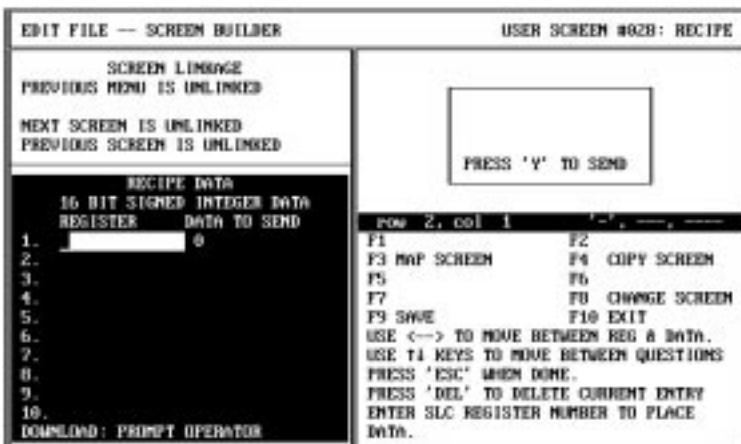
EDIT FILE — SCREEN BUILDER

USER SCREEN #028: RECIPE

SCREEN LINKAGE
PREVIOUS MENU IS UNLINKED

NEXT SCREEN IS UNLINKED
PREVIOUS SCREEN IS UNLINKED

PRESS 'Y' TO SEND

RECIPE DATA
16 BIT SIGNED INTEGER DATA
REGISTER DATA TO SEND
1. 0
2.
3.
4.
5.
6.
7.
8.
9.
10.
DOWNLOAD: PROMPT OPERATOR

row 2, col 1 '-', ---, ----

F1
F2
F3 MAP SCREEN
F4 COPY SCREEN
F5
F6
F7
F8 CHANGE SCREEN
F9 SAVE
F10 EXIT

USE <--> TO MOVE BETWEEN REG & DATA.
USE ↑↓ KEYS TO MOVE BETWEEN QUESTIONS
PRESS 'ESC' WHEN DONE.
PRESS 'DEL' TO DELETE CURRENT ENTRY
ENTER SLC REGISTER NUMBER TO PLACE DATA.